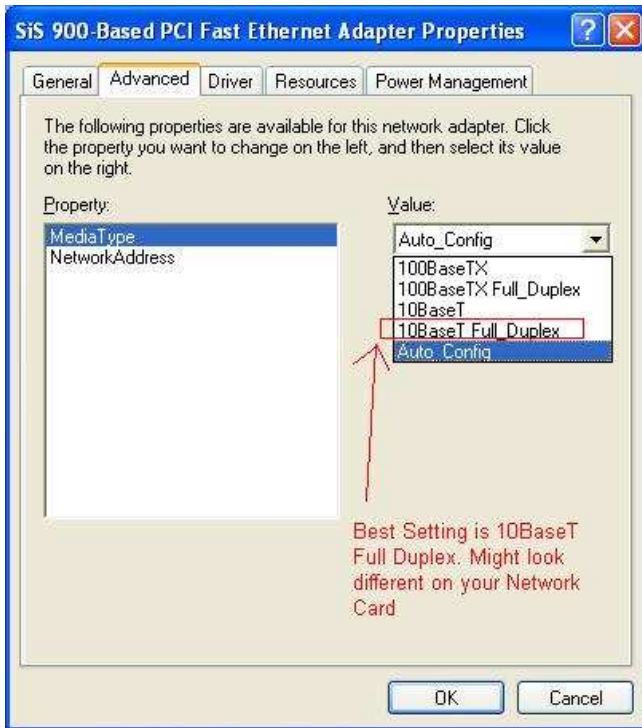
SiS 900-Based PCI Fast Ethernet Adapter Properties

General | Advanced | Driver | Resources | Power Management

The following properties are available for this network adapter. Click the property you want to change on the left, and then select its value on the right.

Property:

MediaType
NetworkAddress

Value:

Auto_Config

100BaseTX
100BaseTX Full_Duplex
10BaseT
10BaseT Full_Duplex
Auto_Config

Best Setting is 10BaseT Full Duplex. Might look different on your Network Card

OK

Cancel